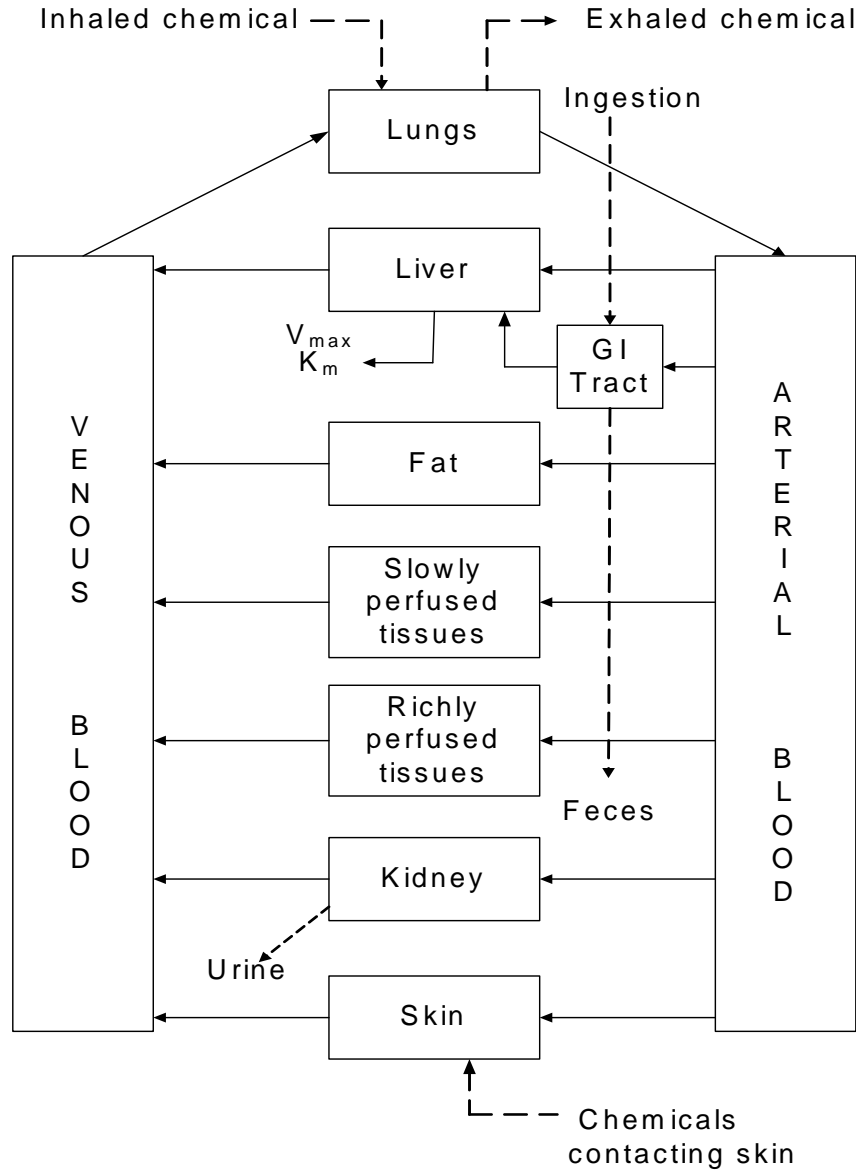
Inhaled chemical

Exhaled chemical

Lungs

Ingestion

Liver

$V_{max}$
$K_m$

GI Tract

V
E
N
O
U
S

B
L
O
O
D

Fat

Slowly perfused tissues

Richly perfused tissues

A
R
T
E
R
I
A
L

B
L
O
O
D

Feces

Kidney

Urine

Skin

Chemicals contacting skin